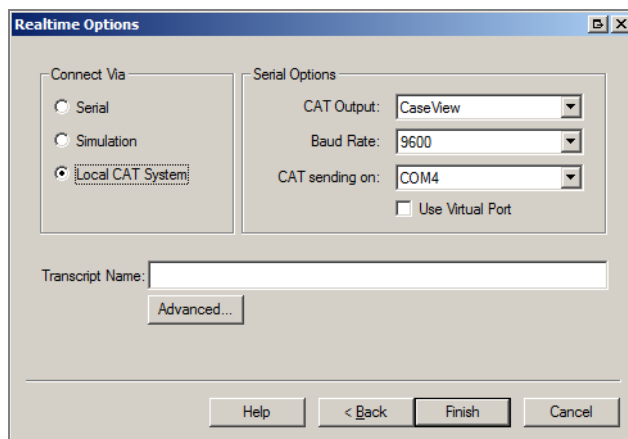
Realtime Options

Connect Via
Serial
Simulation
Local CAT System

Serial Options
CAT Output: CaseView
Baud Rate: 9600
CAT sending on: COM4
Use Virtual Port

Transcript Name:
Advanced...

Help
< Back
Finish
Cancel